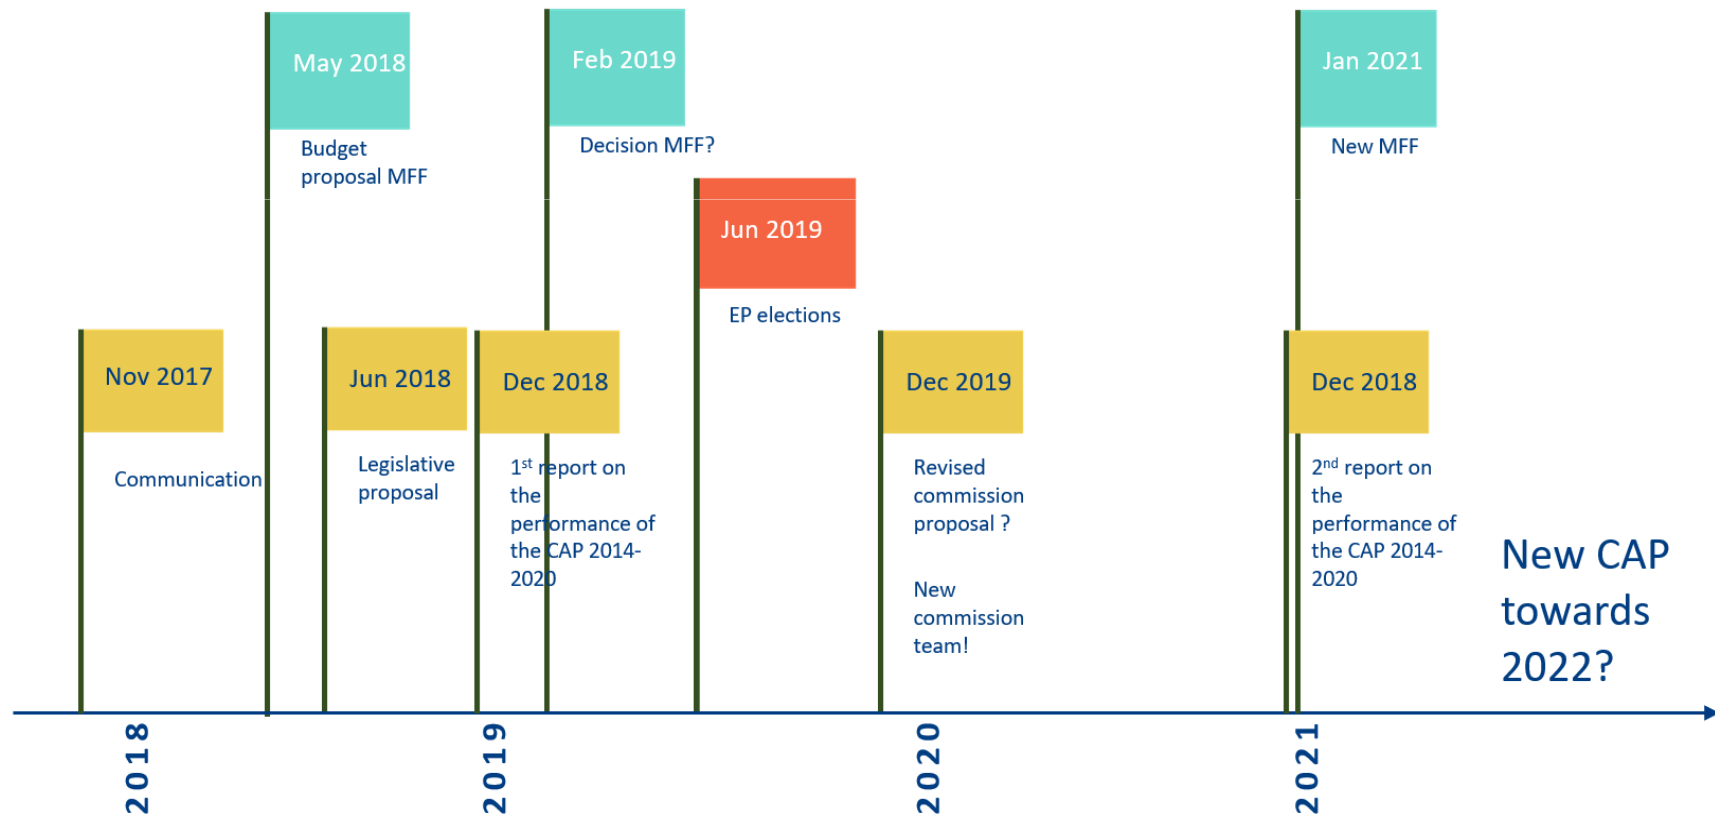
May 2018

Budget proposal MFF

Feb 2019

Decision MFF?

Jan 2021

New MFF

Jun 2019

EP elections

Nov 2017

Communication

Jun 2018

Legislative proposal

Dec 2018

1$^{st}$ report on the performance of the CAP 2014-2020

Dec 2019

Revised commission proposal ?

New commission team!

Dec 2018

2$^{nd}$ report on the performance of the CAP 2014-2020

New CAP towards 2022?

2018

2019

2020

2021